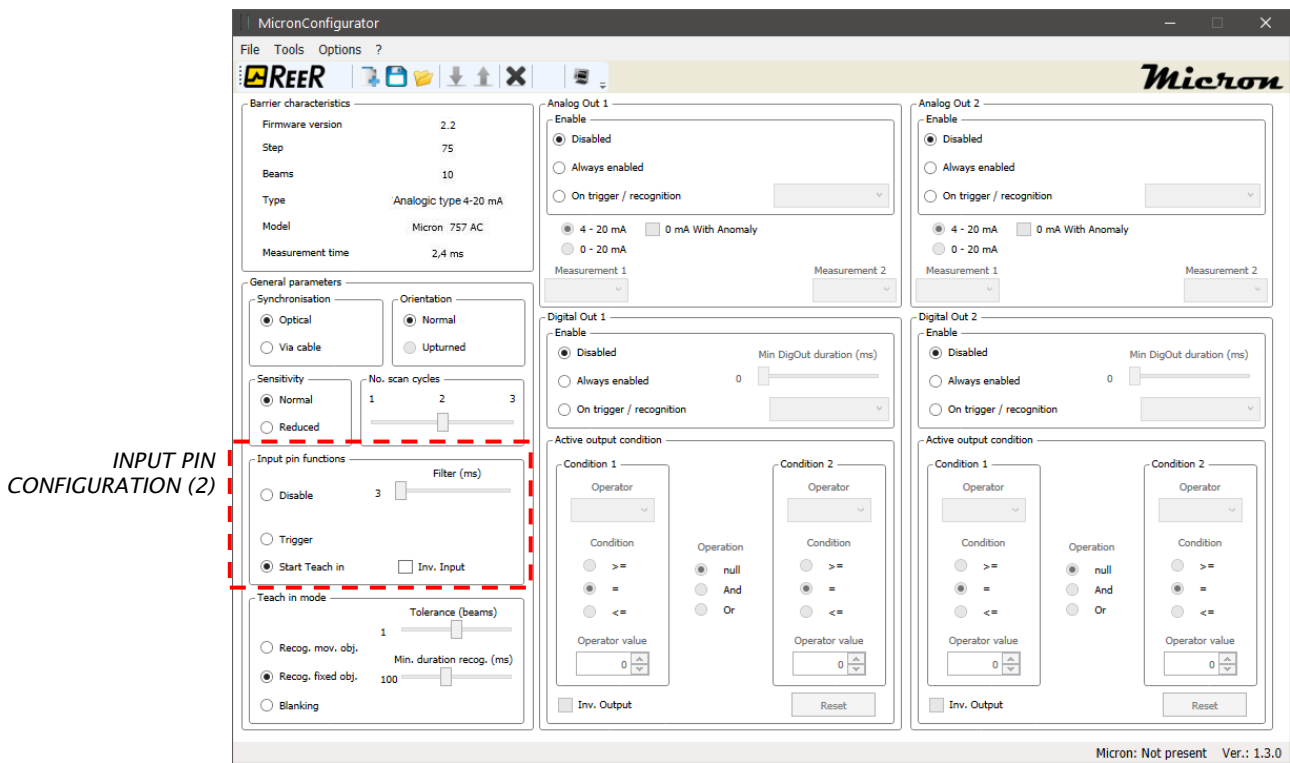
MicronConfigurator

File Tools Options ?

REER

Micron

Barrier characteristics
Firmware version 2.2
Step 75
Beams 10
Type Analogic type 4-20 mA
Model Micron 757 AC
Measurement time 2,4 ms

General parameters
Synchronisation
Optical
Via cable
Orientation
Normal
Upturned
Sensitivity
Normal
Reduced
No. scan cycles
1 2 3

INPUT PIN CONFIGURATION (2)

Input pin functions
Filter (ms)
Disable 3
Trigger
Start Teach in Inv. Input

Teach in mode
Tolerance (beams)
1
Recog. mov. obj.
Min. duration recog. (ms)
Recog. fixed obj. 100
Blanking

Analog Out 1
Enable
Disabled
Always enabled
On trigger / recognition
4 - 20 mA 0 mA With Anomaly
0 - 20 mA
Measurement 1 Measurement 2

Digital Out 1
Enable
Disabled Min DigOut duration (ms)
Always enabled 0
On trigger / recognition

Active output condition
Condition 1
Operator
Condition
>=
=
<=
Operator value
0
Operation
null
And
Or
Condition 2
Operator
Condition
>=
=
<=
Operator value
0
Inv. Output Reset

Analog Out 2
Enable
Disabled
Always enabled
On trigger / recognition
4 - 20 mA 0 mA With Anomaly
0 - 20 mA
Measurement 1 Measurement 2

Digital Out 2
Enable
Disabled Min DigOut duration (ms)
Always enabled 0
On trigger / recognition

Active output condition
Condition 1
Operator
Condition
>=
=
<=
Operator value
0
Operation
null
And
Or
Condition 2
Operator
Condition
>=
=
<=
Operator value
0
Inv. Output Reset

Micron: Not present Ver.: 1.3.0